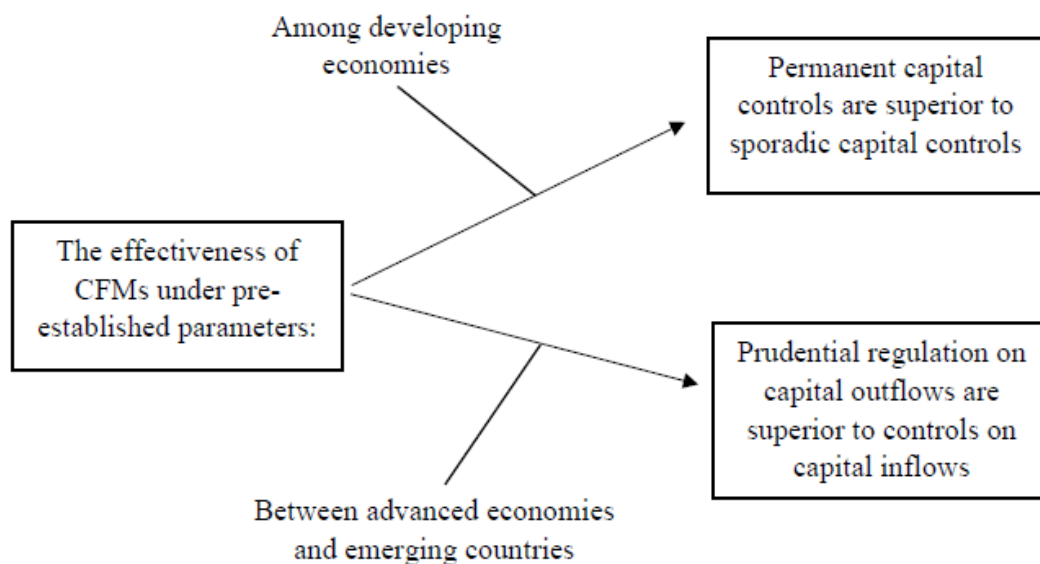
Among developing economies

Permanent capital controls are superior to sporadic capital controls

The effectiveness of CFMs under pre-established parameters:

Prudential regulation on capital outflows are superior to controls on capital inflows

Between advanced economies and emerging countries